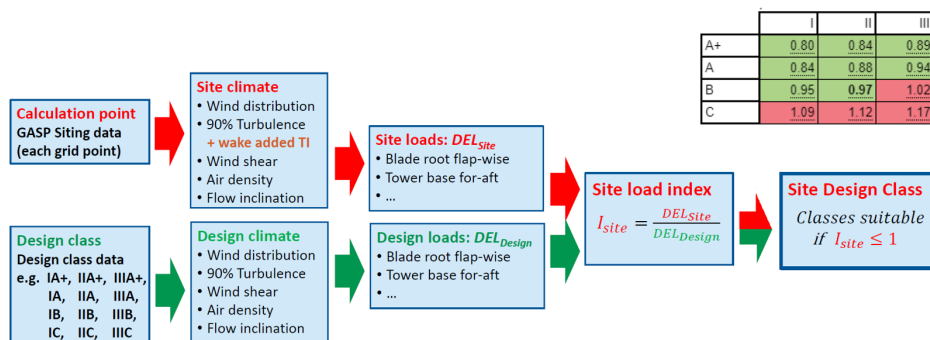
|  | I | II | III |
|---|---|---|---|
| A+ | 0.80 | 0.84 | 0.89 |
| A | 0.84 | 0.88 | 0.94 |
| B | 0.95 | 0.97 | 1.02 |
| C | 1.09 | 1.12 | 1.17 |

Calculation point
GASP Siting data (each grid point)

Site climate
• Wind distribution
• 90% Turbulence
+ wake added TI
• Wind shear
• Air density
• Flow inclination

Site loads: $DEL_{Site}$
• Blade root flap-wise
• Tower base for-aft
• ...

Site load index
$I_{site} = \frac{DEL_{Site}}{DEL_{Design}}$

Site Design Class
Classes suitable if $I_{site} \leq 1$

Design class
Design class data
e.g. IA+, IIA+, IIIA+, IA, IIA, IIIA, IB, IIB, IIIB, IC, IIC, IIIC

Design climate
• Wind distribution
• 90% Turbulence
• Wind shear
• Air density
• Flow inclination

Design loads: $DEL_{Design}$
• Blade root flap-wise
• Tower base for-aft
• ...